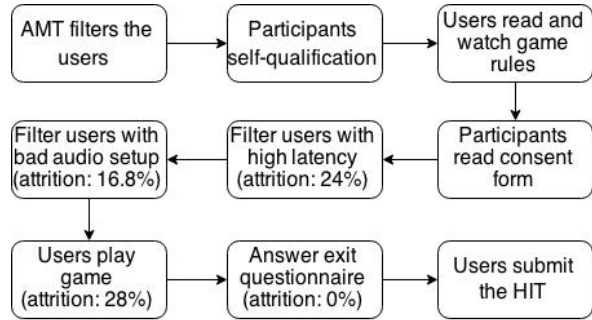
AMT filters the users

Participants self-qualification

Users read and watch game rules

Participants read consent form

Filter users with high latency (attrition: 24%)

Filter users with bad audio setup (attrition: 16.8%)

Users play game (attrition: 28%)

Answer exit questionnaire (attrition: 0%)

Users submit the HIT